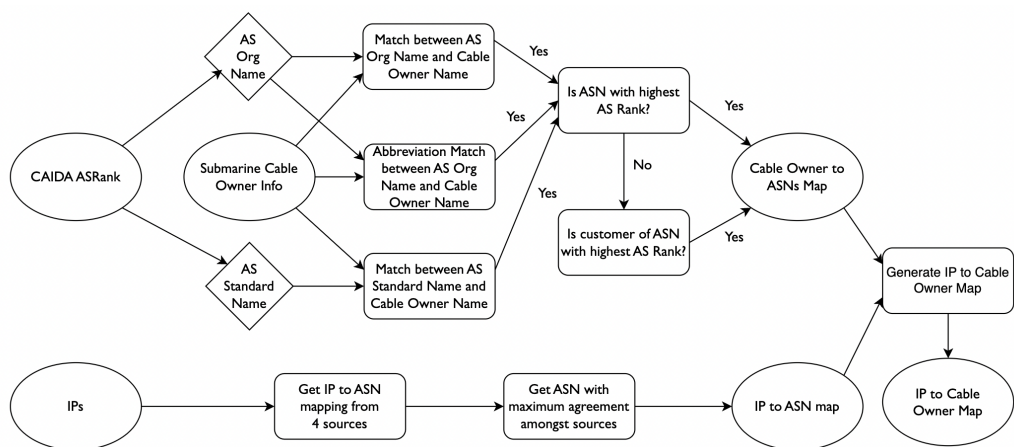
AS Org Name

Match between AS Org Name and Cable Owner Name

Yes

Is ASN with highest AS Rank?

Yes

Yes

CAIDA ASRank

Submarine Cable Owner Info

Abbreviation Match between AS Org Name and Cable Owner Name

No

Cable Owner to ASNs Map

Yes

Is customer of ASN with highest AS Rank?

Yes

AS Standard Name

Match between AS Standard Name and Cable Owner Name

Generate IP to Cable Owner Map

IPs

Get IP to ASN mapping from 4 sources

Get ASN with maximum agreement amongst sources

IP to ASN map

IP to Cable Owner Map